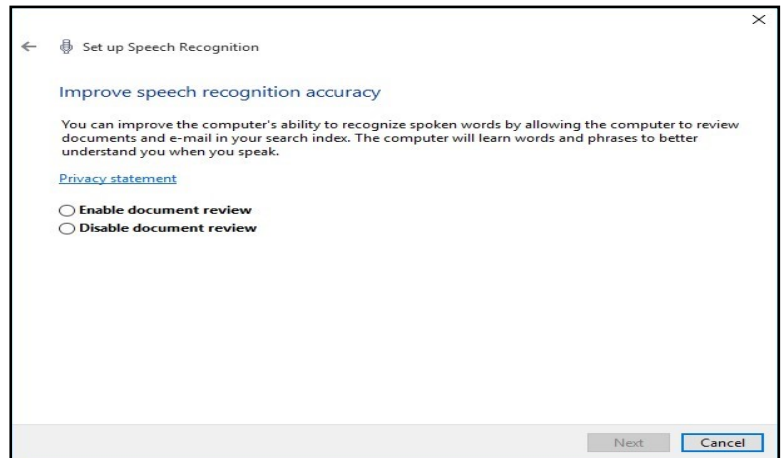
×

← Set up Speech Recognition

Improve speech recognition accuracy

You can improve the computer's ability to recognize spoken words by allowing the computer to review documents and e-mail in your search index. The computer will learn words and phrases to better understand you when you speak.

Privacy statement

◯ Enable document review
◯ Disable document review

Next Cancel